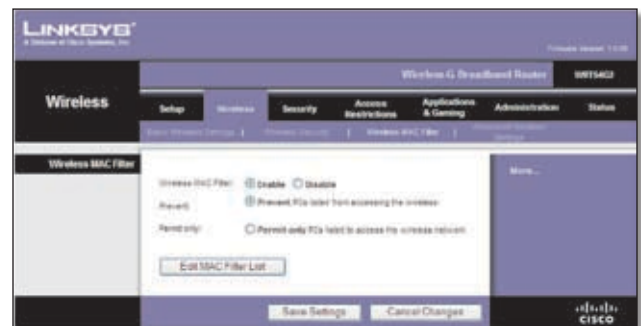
LINKSYS®
A Division of Cisco Systems, Inc.

Firmware Version: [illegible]

Wireless-G Broadband Router WRT54G2

Wireless

Setup | Wireless | Security | Access Restrictions | Applications & Gaming | Administration | Status

Basic Wireless Settings | Wireless Security | Wireless MAC Filter | Advanced Wireless Settings

Wireless MAC Filter

Wireless MAC Filter: Enable Disable

Prevent: Prevent PCs listed from accessing the wireless

Permit only: Permit only PCs listed to access the wireless network

Edit MAC Filter List

More...

Save Settings Cancel Changes

cisco